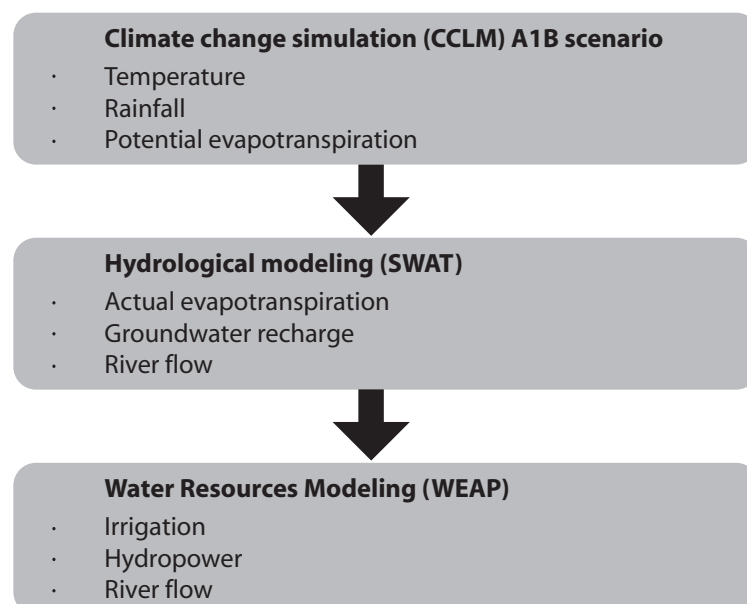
**Climate change simulation (CCLM) A1B scenario**
· Temperature
· Rainfall
· Potential evapotranspiration

**Hydrological modeling (SWAT)**
· Actual evapotranspiration
· Groundwater recharge
· River flow

**Water Resources Modeling (WEAP)**
· Irrigation
· Hydropower
· River flow